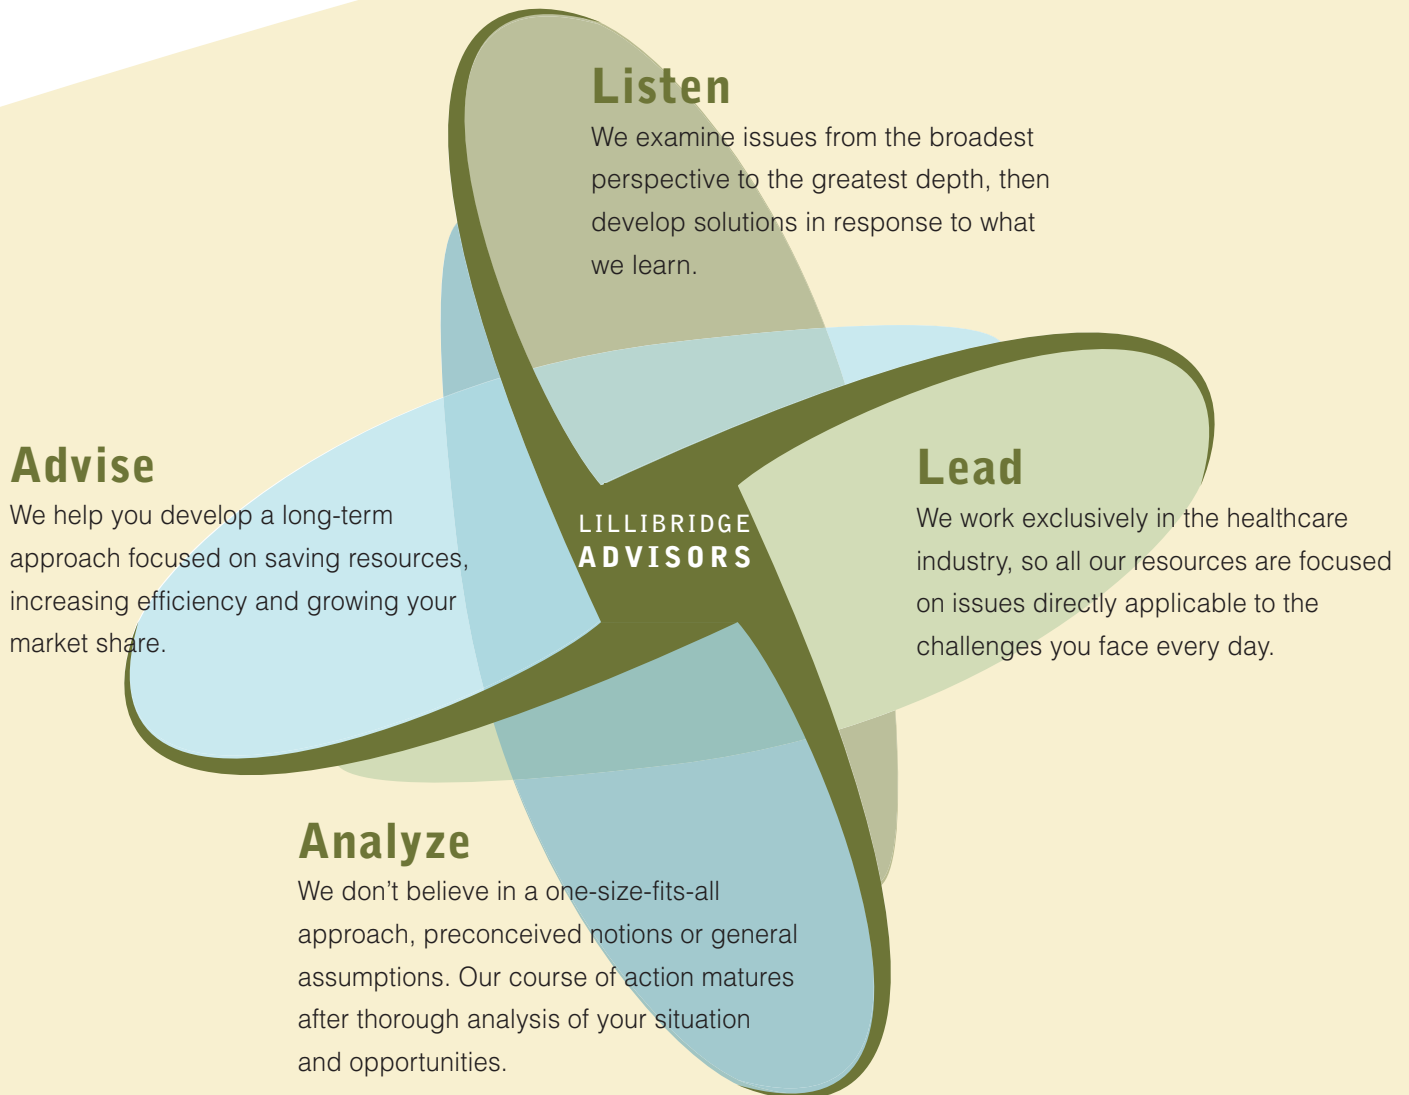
Listen
We examine issues from the broadest perspective to the greatest depth, then develop solutions in response to what we learn.

Advise
We help you develop a long-term approach focused on saving resources, increasing efficiency and growing your market share.

LILLIBRIDGE
ADVISORS

Lead
We work exclusively in the healthcare industry, so all our resources are focused on issues directly applicable to the challenges you face every day.

Analyze
We don’t believe in a one-size-fits-all approach, preconceived notions or general assumptions. Our course of action matures after thorough analysis of your situation and opportunities.